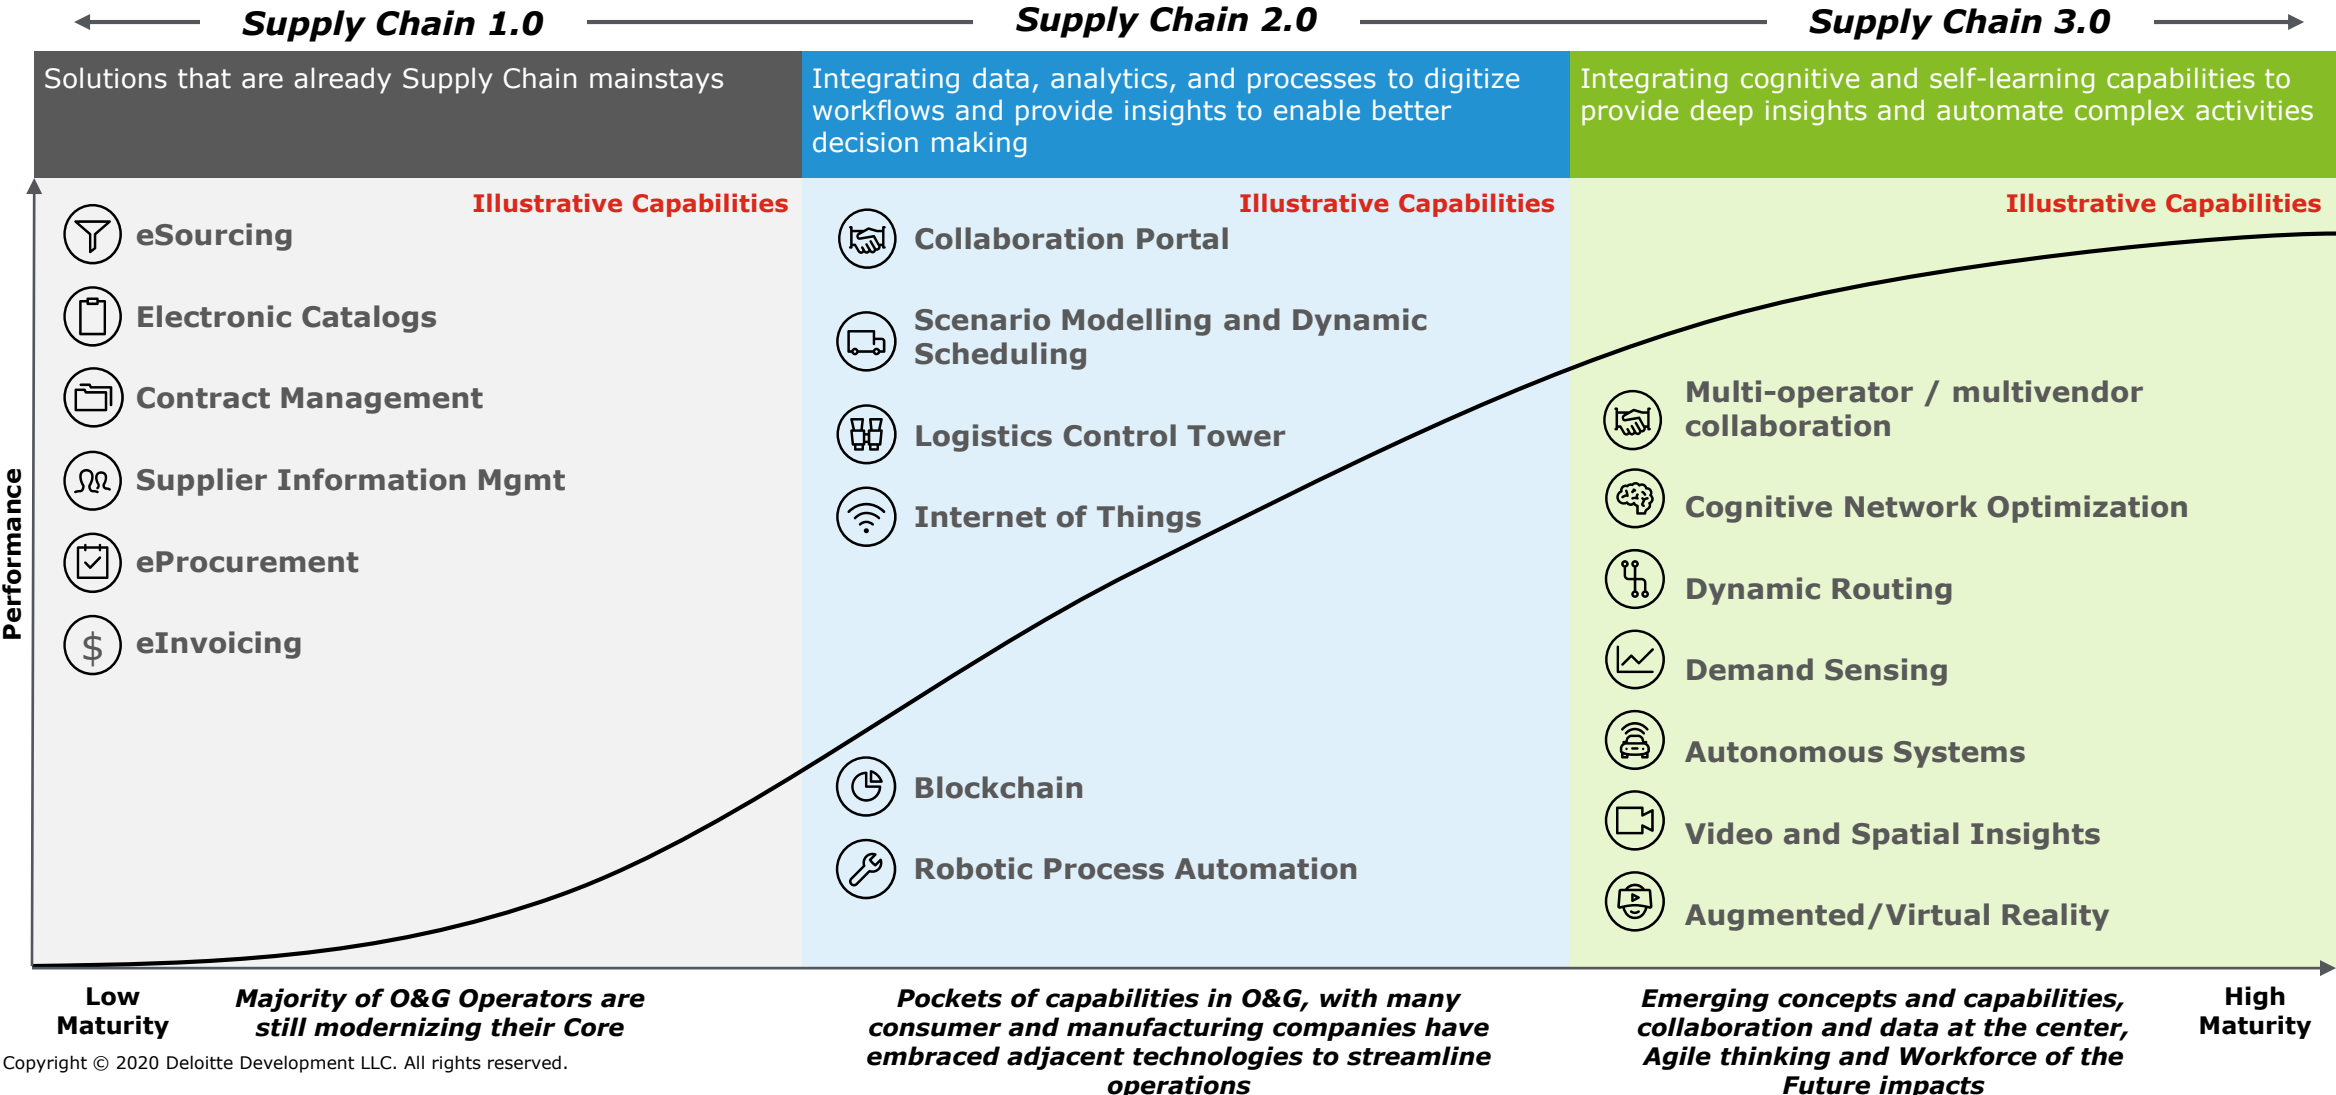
Supply Chain 1.0

Supply Chain 2.0

Supply Chain 3.0

Solutions that are already Supply Chain mainstays

Integrating data, analytics, and processes to digitize workflows and provide insights to enable better decision making

Integrating cognitive and self-learning capabilities to provide deep insights and automate complex activities

Performance

Illustrative Capabilities

eSourcing

Electronic Catalogs

Contract Management

Supplier Information Mgmt

eProcurement

eInvoicing

Illustrative Capabilities

Collaboration Portal

Scenario Modelling and Dynamic Scheduling

Logistics Control Tower

Internet of Things

Blockchain

Robotic Process Automation

Illustrative Capabilities

Multi-operator / multivendor collaboration

Cognitive Network Optimization

Dynamic Routing

Demand Sensing

Autonomous Systems

Video and Spatial Insights

Augmented/Virtual Reality

Low Maturity

Majority of O&G Operators are still modernizing their Core

Pockets of capabilities in O&G, with many consumer and manufacturing companies have embraced adjacent technologies to streamline operations

Emerging concepts and capabilities, collaboration and data at the center, Agile thinking and Workforce of the Future impacts

High Maturity

Copyright © 2020 Deloitte Development LLC. All rights reserved.